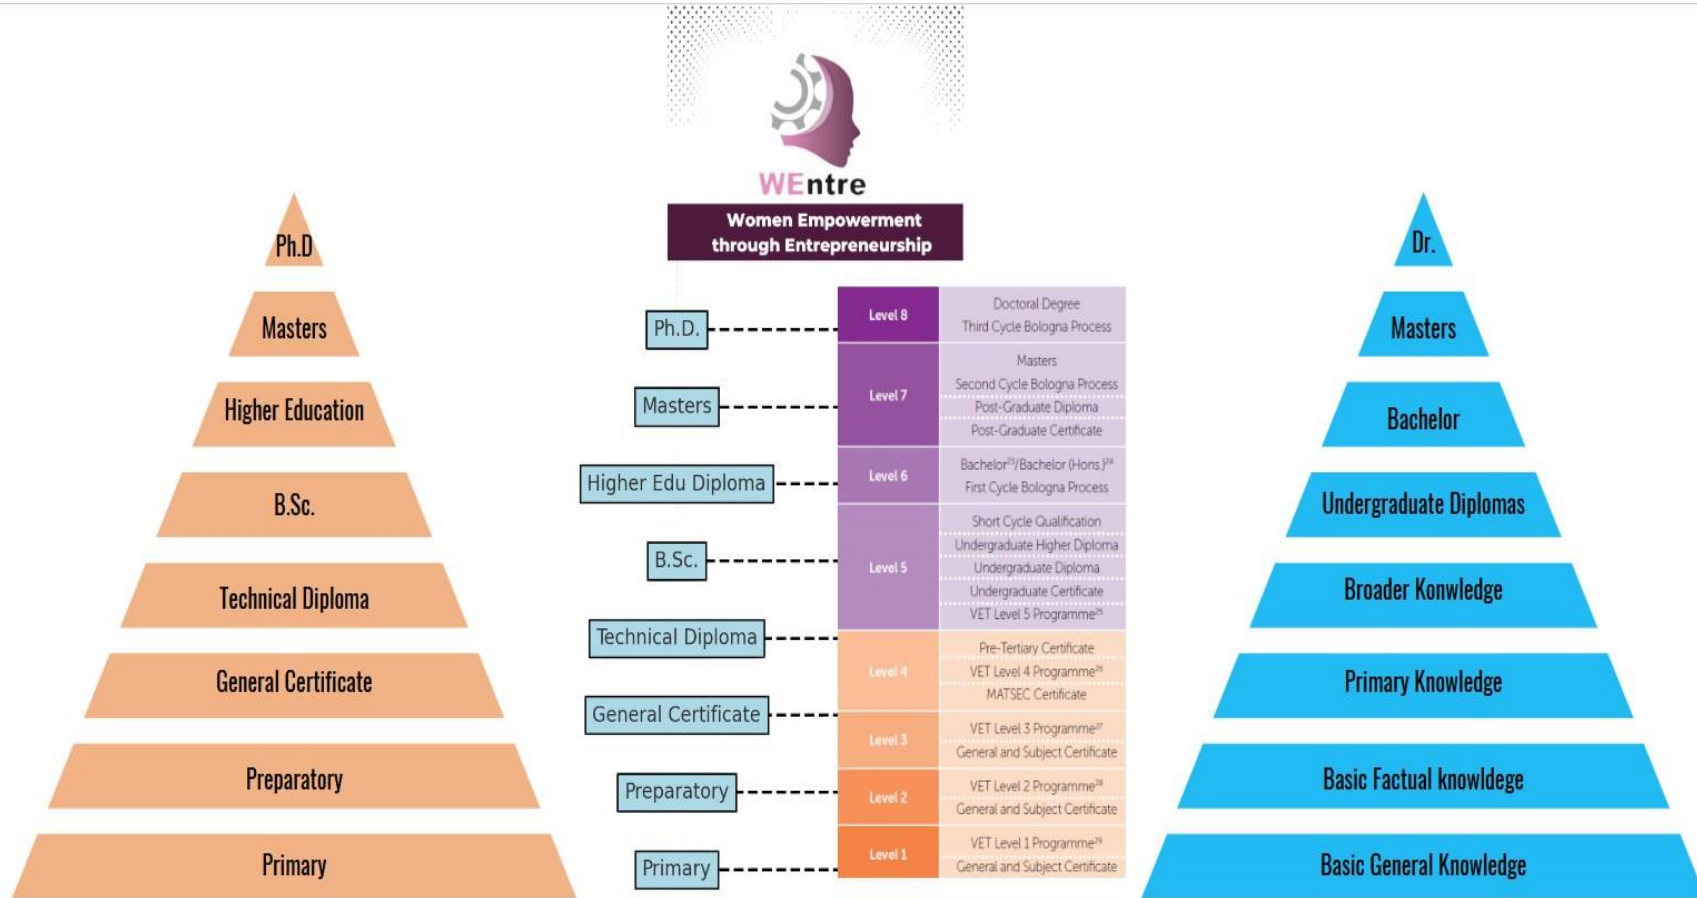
WEntre

Women Empowerment through Entrepreneurship

Ph.D

Masters

Higher Education

B.Sc.

Technical Diploma

General Certificate

Preparatory

Primary

Ph.D.

Masters

Higher Edu Diploma

B.Sc.

Technical Diploma

General Certificate

Preparatory

Primary

| | |
|---|---|
| Level 8 | Doctoral Degree<br>Third Cycle Bologna Process |
| Level 7 | Masters<br>Second Cycle Bologna Process<br>Post-Graduate Diploma<br>Post-Graduate Certificate |
| Level 6 | Bachelor$^{23}$/Bachelor (Hons.)$^{24}$<br>First Cycle Bologna Process |
| Level 5 | Short Cycle Qualification<br>Undergraduate Higher Diploma<br>Undergraduate Diploma<br>Undergraduate Certificate<br>VET Level 5 Programme$^{25}$ |
| Level 4 | Pre-Tertiary Certificate<br>VET Level 4 Programme$^{26}$<br>MATSEC Certificate |
| Level 3 | VET Level 3 Programme$^{27}$<br>General and Subject Certificate |
| Level 2 | VET Level 2 Programme$^{28}$<br>General and Subject Certificate |
| Level 1 | VET Level 1 Programme$^{29}$<br>General and Subject Certificate |

Dr.

Masters

Bachelor

Undergraduate Diplomas

Broader Konwledge

Primary Knowledge

Basic Factual knowldege

Basic General Knowledge